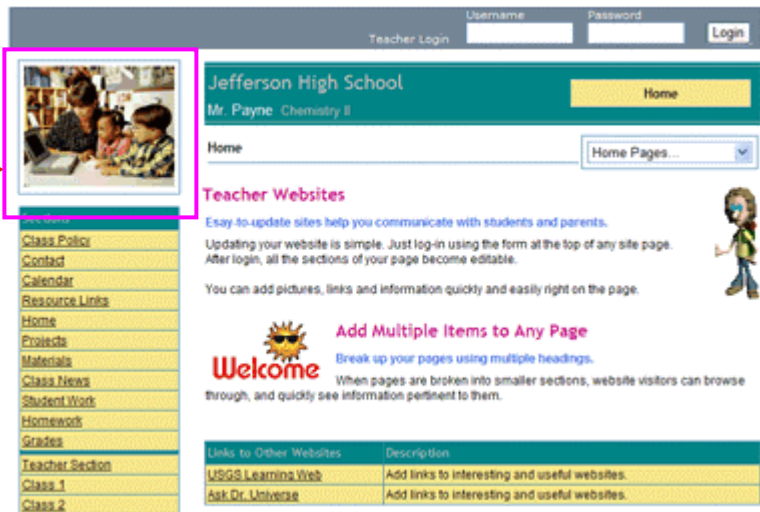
Username Password
Teacher Login Login

Jefferson High School
Mr. Payne Chemistry II
Home

Home
Home Pages...

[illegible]
Class Policy
Contact
Calendar
Resource Links
Home
Projects
Materials
Class News
Student Work
Homework
Grades
Teacher Section
Class 1
Class 2

Teacher Websites

Easy-to-update sites help you communicate with students and parents.

Updating your website is simple. Just log-in using the form at the top of any site page. After login, all the sections of your page become editable.

You can add pictures, links and information quickly and easily right on the page.

Welcome

Add Multiple Items to Any Page

Break up your pages using multiple headings.

When pages are broken into smaller sections, website visitors can browse through, and quickly see information pertinent to them.

| Links to Other Websites | Description |
|---|---|
| USGS Learning Web | Add links to interesting and useful websites. |
| Ask Dr. Universe | Add links to interesting and useful websites. |